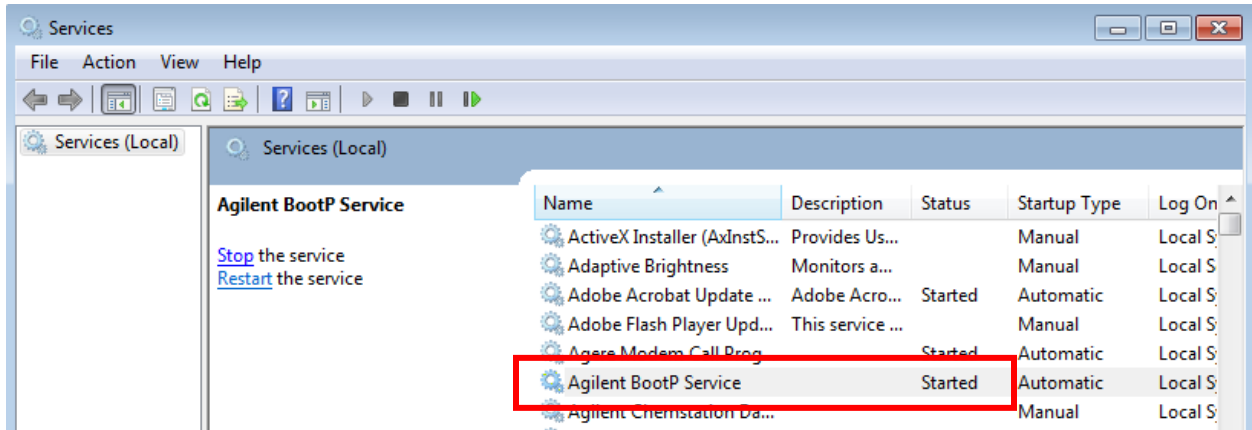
Services

File Action View Help

Services (Local)

Services (Local)

Agilent BootP Service

Stop the service
Restart the service

| Name | Description | Status | Startup Type | Log On |
|---|---|---|---|---|
| ActiveX Installer (AxInstS... | Provides Us... | | Manual | Local S |
| Adaptive Brightness | Monitors a... | | Manual | Local S |
| Adobe Acrobat Update ... | Adobe Acro... | Started | Automatic | Local S |
| Adobe Flash Player Upd... | This service ... | | Manual | Local S |
| Agere Modem Call Prog... | | Started | Automatic | Local S |
| Agilent BootP Service | | Started | Automatic | Local S |
| Agilent Chemstation Da... | | | Manual | Local S |